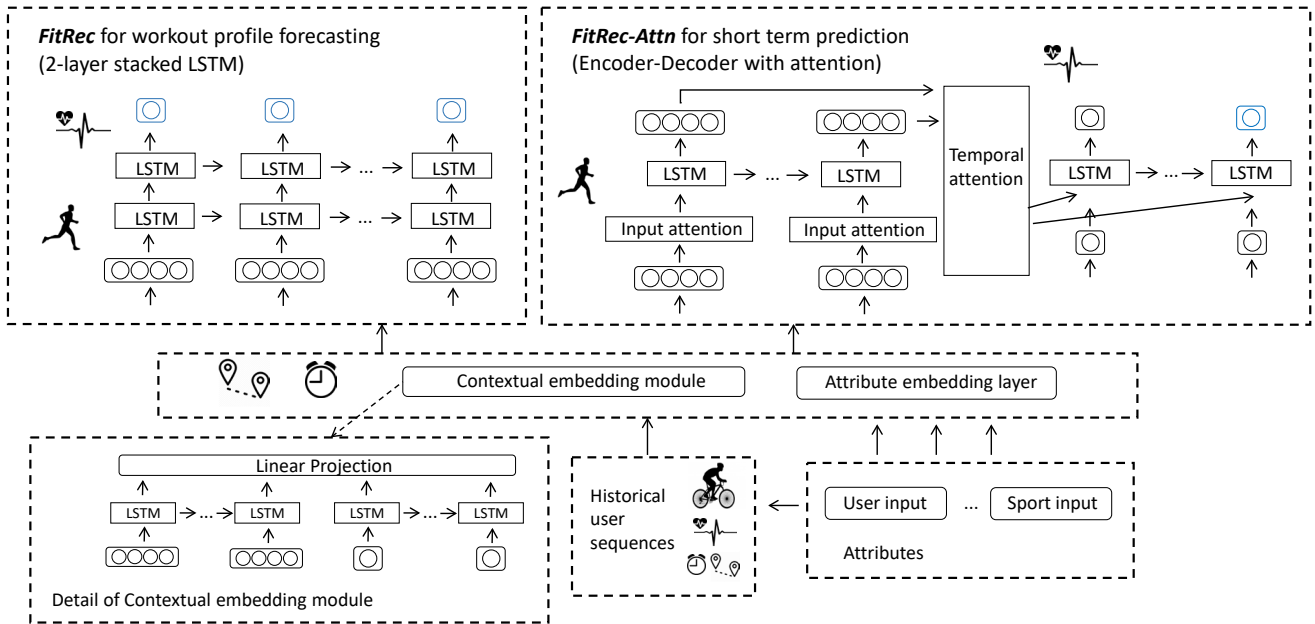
***FitRec*** for workout profile forecasting
(2-layer stacked LSTM)

LSTM → LSTM → ... → LSTM

LSTM → LSTM → ... → LSTM

***FitRec-Attn*** for short term prediction
(Encoder-Decoder with attention)

LSTM → ... → LSTM

Input attention

Input attention

Temporal attention

LSTM → ... → LSTM

Contextual embedding module

Attribute embedding layer

Linear Projection

LSTM → ... → LSTM

LSTM → ... → LSTM

Detail of Contextual embedding module

Historical user sequences

User input

...

Sport input

Attributes